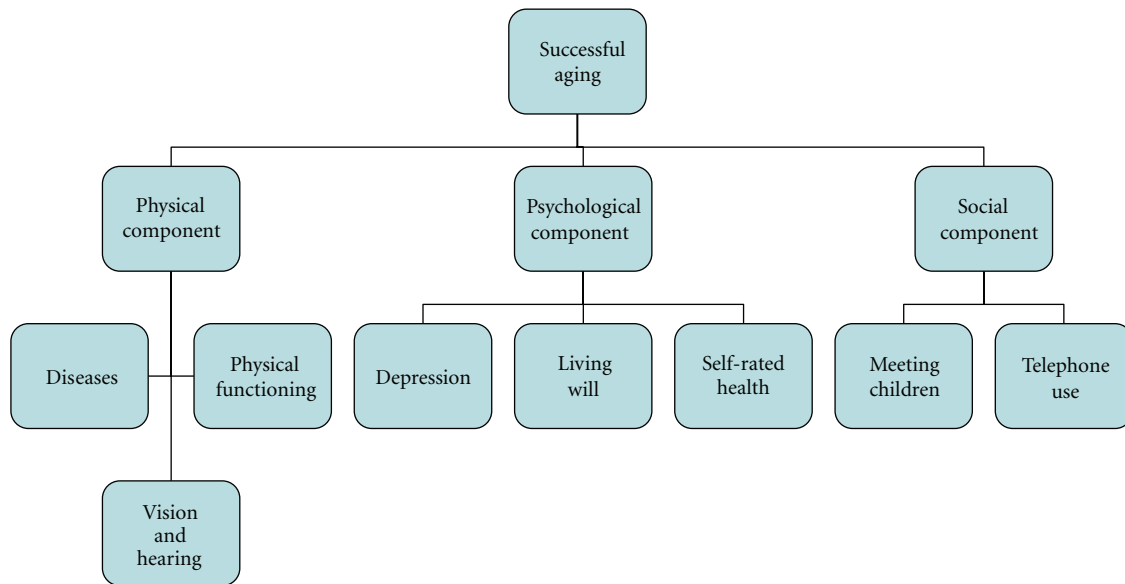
Successful aging

Physical component

Psychological component

Social component

Diseases

Physical functioning

Vision and hearing

Depression

Living will

Self-rated health

Meeting children

Telephone use